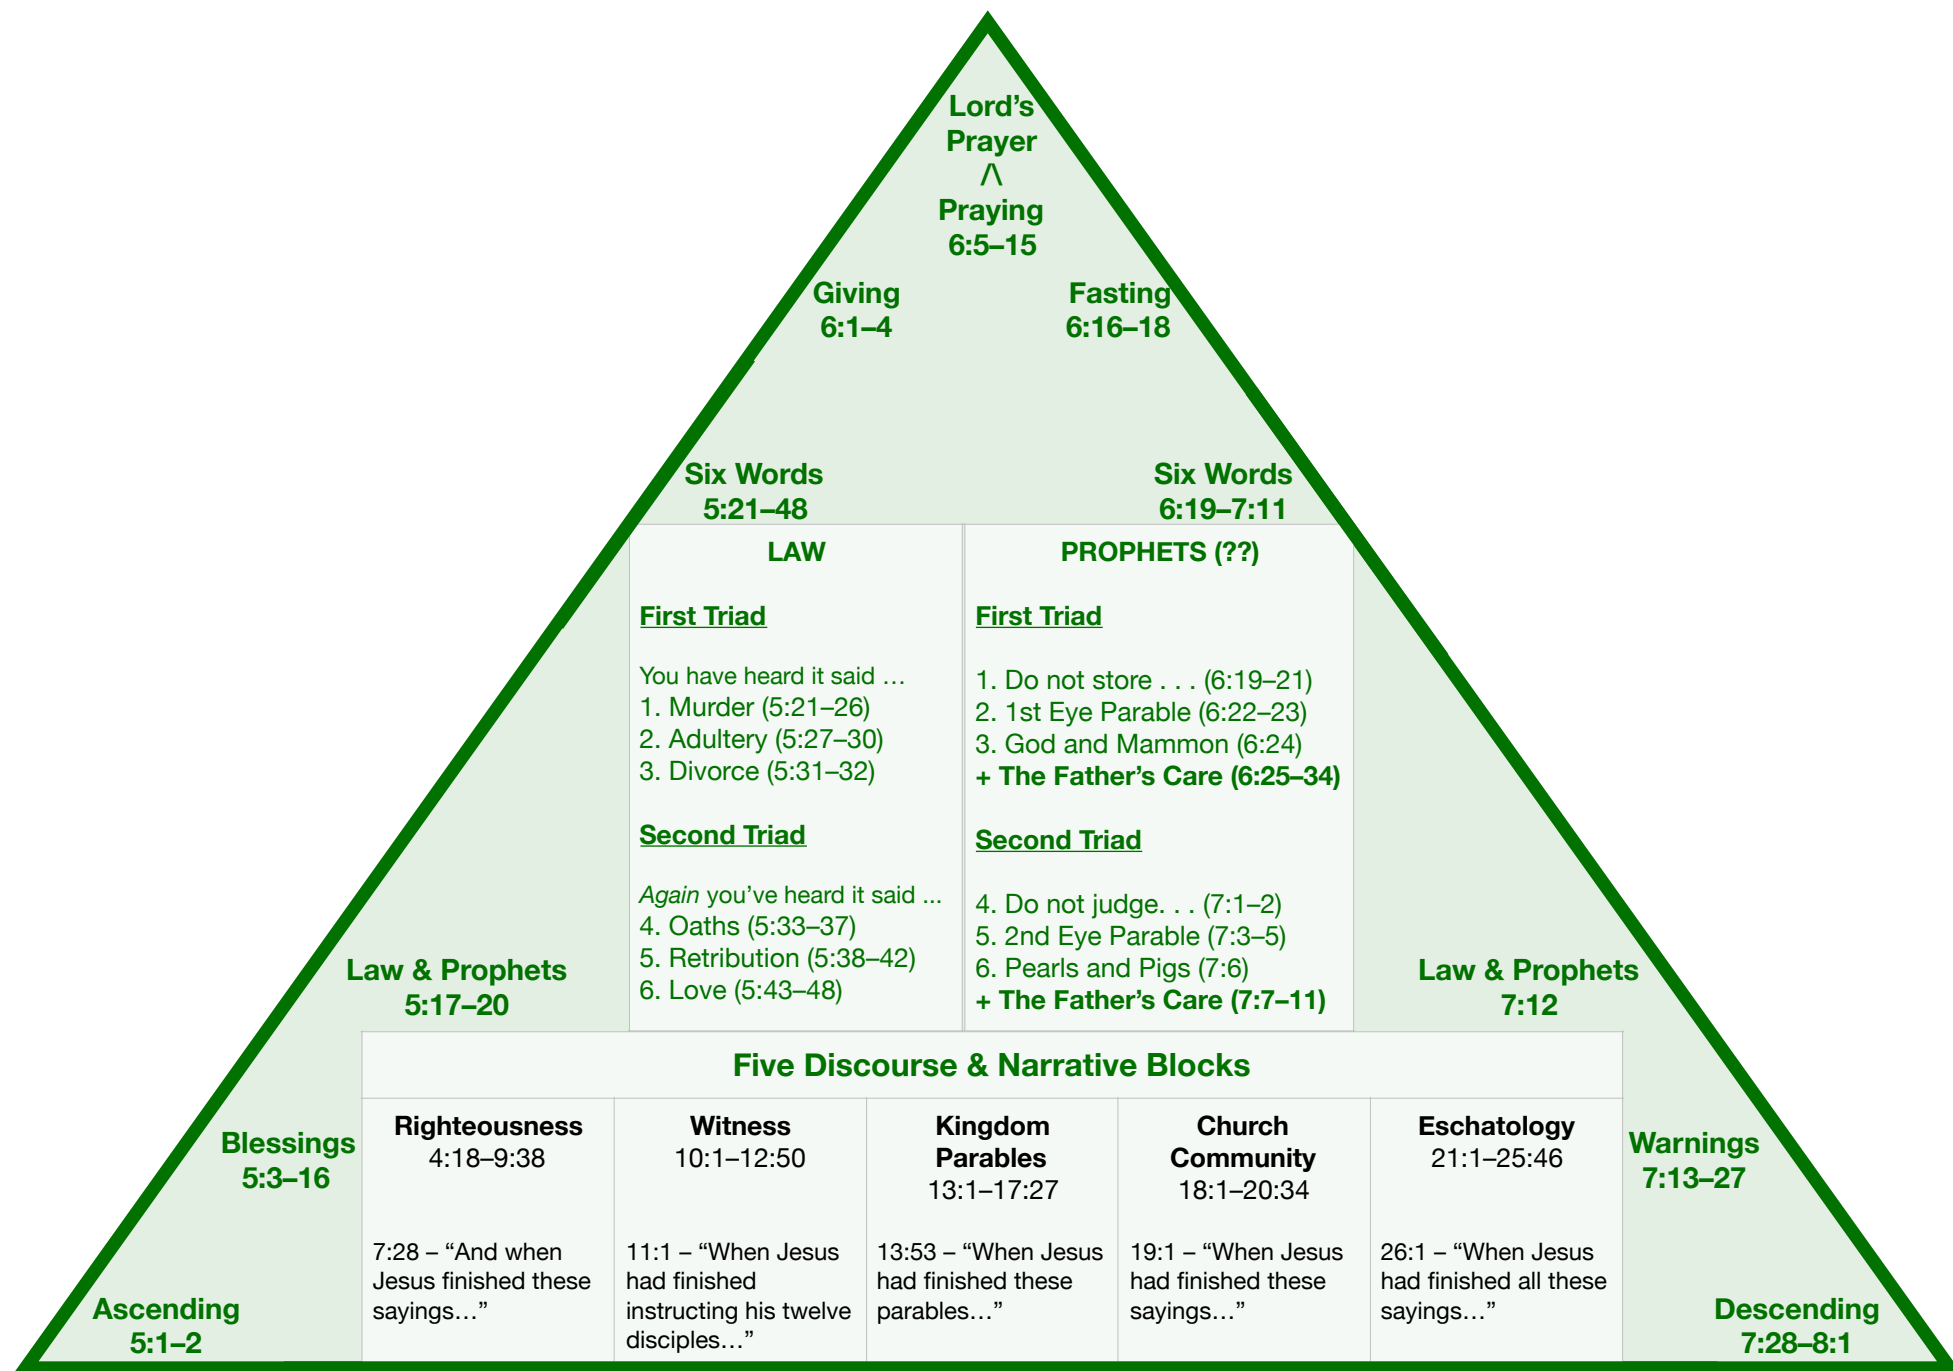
Lord's Prayer
/\
Praying
6:5–15

Giving
6:1–4

Fasting
6:16–18

Six Words
5:21–48

Six Words
6:19–7:11

LAW

First Triad

You have heard it said …
1. Murder (5:21–26)
2. Adultery (5:27–30)
3. Divorce (5:31–32)

Second Triad

*Again* you've heard it said ...
4. Oaths (5:33–37)
5. Retribution (5:38–42)
6. Love (5:43–48)

PROPHETS (??)

First Triad

1. Do not store . . . (6:19–21)
2. 1st Eye Parable (6:22–23)
3. God and Mammon (6:24)
+ The Father's Care (6:25–34)

Second Triad

4. Do not judge. . . (7:1–2)
5. 2nd Eye Parable (7:3–5)
6. Pearls and Pigs (7:6)
+ The Father's Care (7:7–11)

Law & Prophets
5:17–20

Law & Prophets
7:12

Five Discourse & Narrative Blocks

| Righteousness 4:18–9:38 | Witness 10:1–12:50 | Kingdom Parables 13:1–17:27 | Church Community 18:1–20:34 | Eschatology 21:1–25:46 |
|---|---|---|---|---|
| 7:28 – "And when Jesus finished these sayings…" | 11:1 – "When Jesus had finished instructing his twelve disciples…" | 13:53 – "When Jesus had finished these parables…" | 19:1 – "When Jesus had finished these sayings…" | 26:1 – "When Jesus had finished all these sayings…" |

Blessings
5:3–16

Warnings
7:13–27

Ascending
5:1–2

Descending
7:28–8:1